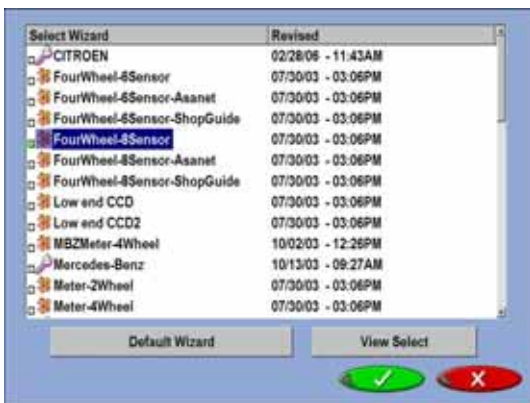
| Select Wizard | Revised |
|---|---|
| CITROEN | 02/28/06 - 11:43AM |
| FourWheel-6Sensor | 07/30/03 - 03:06PM |
| FourWheel-6Sensor-Asanet | 07/30/03 - 03:06PM |
| FourWheel-6Sensor-ShopGuide | 07/30/03 - 03:06PM |
| FourWheel-8Sensor | 07/30/03 - 03:06PM |
| FourWheel-8Sensor-Asanet | 07/30/03 - 03:06PM |
| FourWheel-8Sensor-ShopGuide | 07/30/03 - 03:06PM |
| Low end CCD | 07/30/03 - 03:06PM |
| Low end CCD2 | 07/30/03 - 03:06PM |
| MBZMeter-4Wheel | 10/02/03 - 12:26PM |
| Mercedes-Benz | 10/13/03 - 09:27AM |
| Meter-2Wheel | 07/30/03 - 03:06PM |
| Meter-4Wheel | 07/30/03 - 03:06PM |

Default Wizard

View Select

✓

X